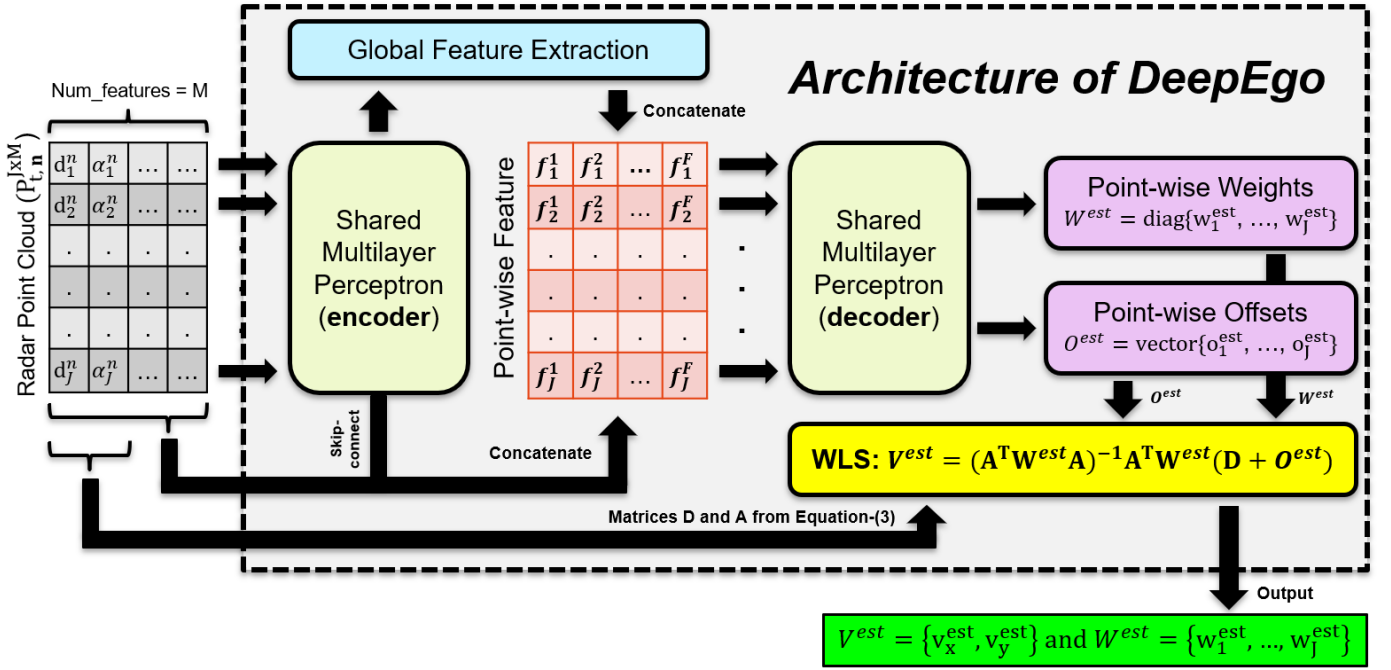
Global Feature Extraction

Architecture of DeepEgo

Num_features = M

Radar Point Cloud ($P_{t,n}^{JxM}$)

| $d_1^n$ | $\alpha_1^n$ | … | … |
|---|---|---|---|
| $d_2^n$ | $\alpha_2^n$ | … | … |
| . | . | . | . |
| . | . | . | . |
| . | . | . | . |
| $d_J^n$ | $\alpha_J^n$ | … | … |

Shared Multilayer Perceptron (encoder)

Concatenate

Point-wise Feature

| $f_1^1$ | $f_1^2$ | … | $f_1^F$ |
|---|---|---|---|
| $f_2^1$ | $f_2^2$ | … | $f_2^F$ |
| . | . | . | . |
| . | . | . | . |
| . | . | . | . |
| $f_J^1$ | $f_J^2$ | … | $f_J^F$ |

Shared Multilayer Perceptron (decoder)

Point-wise Weights
$W^{est} = \text{diag}\{w_1^{est}, \dots, w_J^{est}\}$

Point-wise Offsets
$O^{est} = \text{vector}\{o_1^{est}, \dots, o_J^{est}\}$

$O^{est}$

$W^{est}$

Skip-connect

Concatenate

WLS: $V^{est} = (A^T W^{est} A)^{-1} A^T W^{est} (D + O^{est})$

Matrices D and A from Equation-(3)

Output

$V^{est} = \{v_x^{est}, v_y^{est}\}$ and $W^{est} = \{w_1^{est}, \dots, w_J^{est}\}$